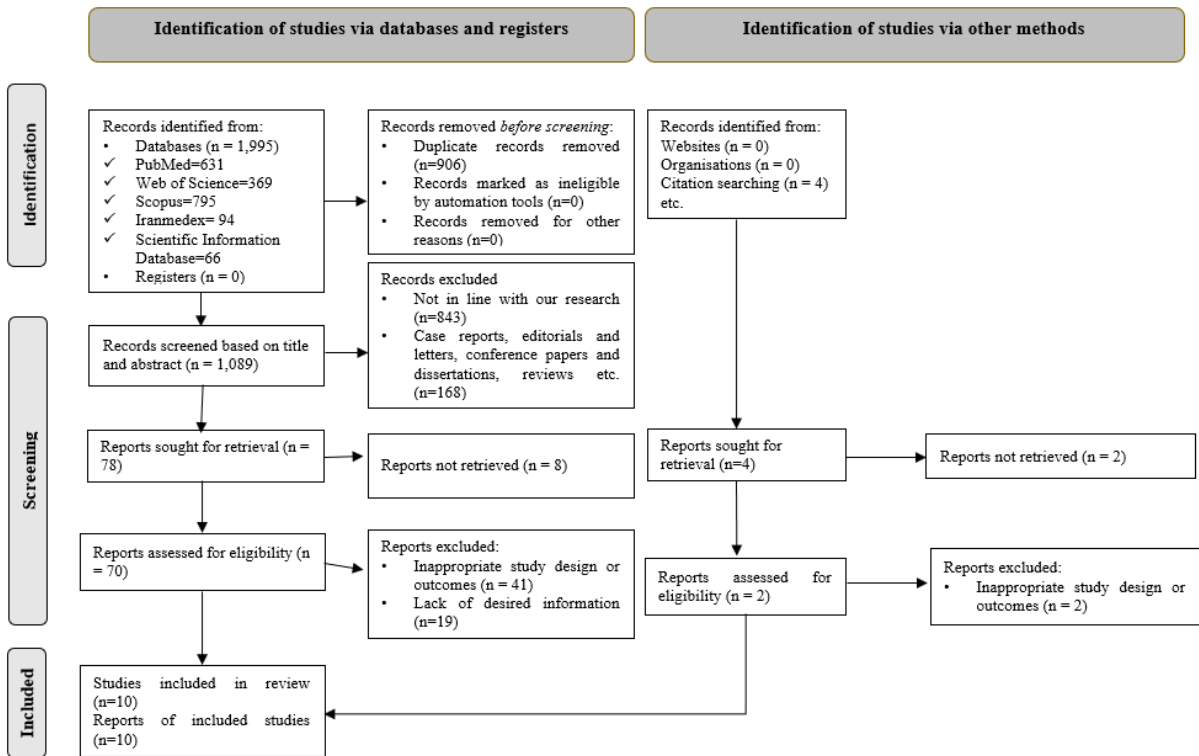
Identification of studies via databases and registers

Identification of studies via other methods

Identification

Records identified from:
• Databases (n = 1,995)
✓ PubMed=631
✓ Web of Science=369
✓ Scopus=795
✓ Iranmedex= 94
✓ Scientific Information Database=66
• Registers (n = 0)

Records removed *before screening*:
• Duplicate records removed (n=906)
• Records marked as ineligible by automation tools (n=0)
• Records removed for other reasons (n=0)

Records identified from:
Websites (n = 0)
Organisations (n = 0)
Citation searching (n = 4)
etc.

Screening

Records screened based on title and abstract (n = 1,089)

Records excluded
• Not in line with our research (n=843)
• Case reports, editorials and letters, conference papers and dissertations, reviews etc. (n=168)

Reports sought for retrieval (n = 78)

Reports not retrieved (n = 8)

Reports sought for retrieval (n=4)

Reports not retrieved (n = 2)

Reports assessed for eligibility (n = 70)

Reports excluded:
• Inappropriate study design or outcomes (n = 41)
• Lack of desired information (n=19)

Reports assessed for eligibility (n = 2)

Reports excluded:
• Inappropriate study design or outcomes (n = 2)

Included

Studies included in review (n=10)
Reports of included studies (n=10)